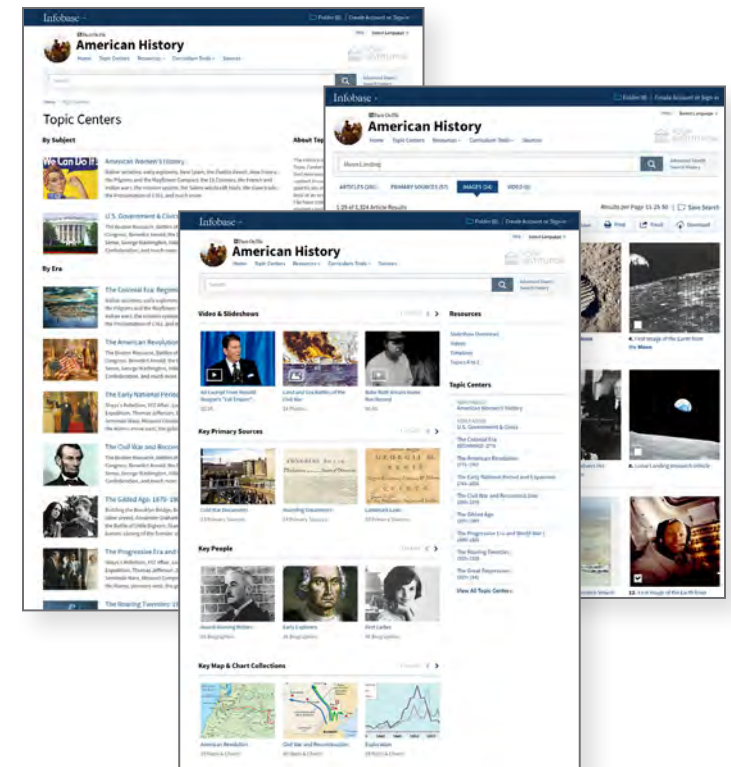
Infobase

Folder (0) | Create Account or Sign in

American History

Home Topic Centers Resources Curriculum Tools Sources

Search

Topic Centers

By Subject

American Women's History

U.S. Government & Civics

By Era

The Colonial Era

The American Revolution

The Early National Period

The Civil War and Reconstruction

The Gilded Age, 1870–1900

The Progressive Era and World War I

The Roaring Twenties

About Topic Centers

Infobase

Folder (0) | Create Account or Sign in

American History

Home Topic Centers Resources Curriculum Tools Sources

Moon Landing

Advanced Search

ARTICLES PRIMARY SOURCES IMAGES VIDEOS

Results per Page: 15 25 50 Save Search

Print Email Download

First image of the Earth from the Moon

Lunar Landing research vehicle

First image of the Earth from

Infobase

Folder (0) | Create Account or Sign in

American History

Home Topic Centers Resources Curriculum Tools Sources

Search

Advanced Search

Video & Slideshows

Key Primary Sources

Cold War Documents

Founding Documents

Landmark Laws

Key People

Key Map & Chart Collections

American Revolution

Civil War and Reconstruction

Exploration

Resources

Slideshow Overviews

Videos

Timelines

Topics A to Z

Topic Centers

American Women's History

U.S. Government & Civics

The Colonial Era

The American Revolution

The Early National Period and Expansion

The Civil War and Reconstruction

The Gilded Age

The Progressive Era and World War I

The Roaring Twenties

The Great Depression

View All Topic Centers